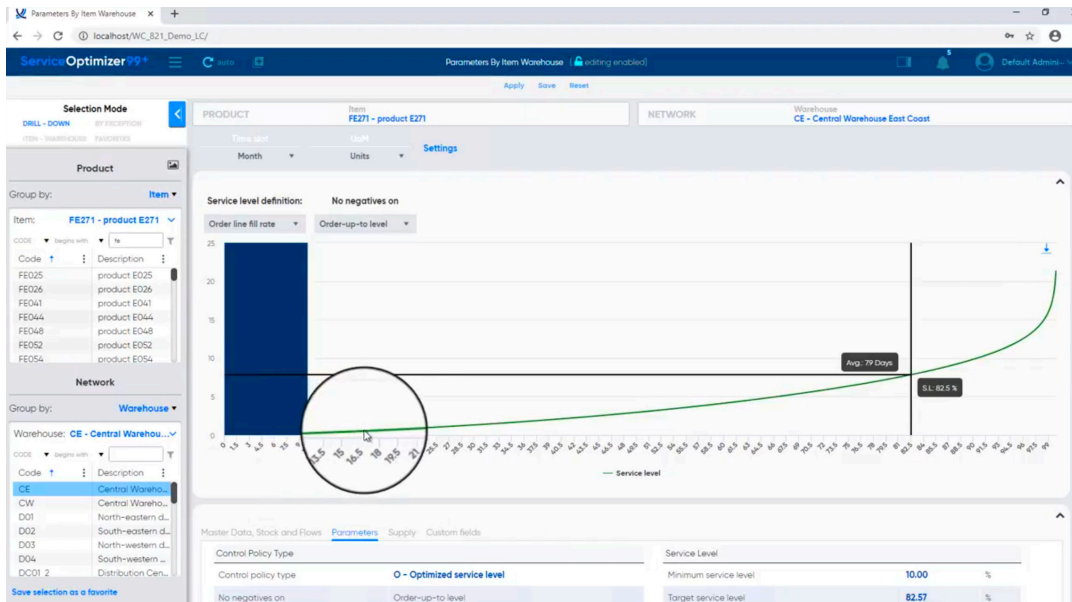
Parameters By Item Warehouse ×  +

localhost/WC_821_Demo_LC/

ServiceOptimizer99+  auto

Parameters By Item Warehouse  editing enabled

Default Admini...

Apply  Save  Reset

Selection Mode
DRILL - DOWN  BY EXCEPTION
ITEM - WAREHOUSE  FAVORITES

PRODUCT  Item
FE271 - product E271

NETWORK  Warehouse
CE - Central Warehouse East Coast

Time slot
Month

UoM
Units

Settings

Product

Group by:  Item

Item:  FE271 - product E271

CODE  begins with  fe

| Code | Description |
|---|---|
| FE025 | product E025 |
| FE026 | product E026 |
| FE041 | product E041 |
| FE044 | product E044 |
| FE048 | product E048 |
| FE052 | product E052 |
| FE054 | product E054 |

Network

Group by:  Warehouse

Warehouse:  CE - Central Warehou...

CODE  begins with

| Code | Description |
|---|---|
| CE | Central Wareho... |
| CW | Central Wareho... |
| D01 | North-eastern d... |
| D02 | South-eastern d... |
| D03 | North-western d... |
| D04 | South-western ... |
| DC01 2 | Distribution Cen... |

Save selection as a favorite

Service level definition:  No negatives on

Order line fill rate  Order-up-to level

25
20
15
10
5
0

0 1.5 3 4.5 6 7.5 9 13.5 15 16.5 18 19.5 21 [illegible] 99

Avg.: 79 Days

S.L: 82.5 %

Service level

Master Data, Stock and Flows  Parameters  Supply  Custom fields

Control Policy Type

Control policy type  O - Optimized service level

No negatives on  Order-up-to level

Service Level

Minimum service level  10.00  %

Target service level  82.57  %